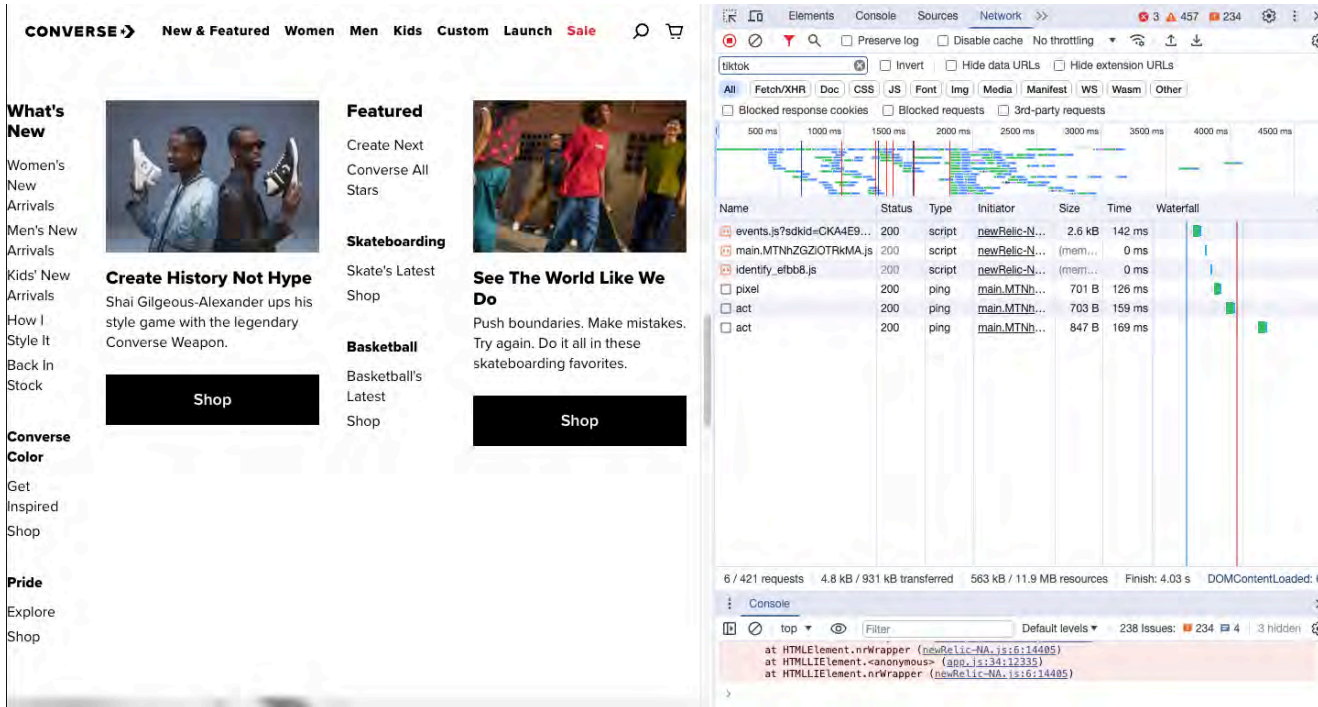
CONVERSE New & Featured Women Men Kids Custom Launch Sale

What's New

Women's New Arrivals

Men's New Arrivals

Kids' New Arrivals

How I Style It

Back In Stock

Converse Color

Get Inspired

Shop

Pride

Explore

Shop

Create History Not Hype

Shai Gilgeous-Alexander ups his style game with the legendary Converse Weapon.

Shop

Featured

Create Next

Converse All Stars

Skateboarding

Skate's Latest

Shop

Basketball

Basketball's Latest

Shop

See The World Like We Do

Push boundaries. Make mistakes. Try again. Do it all in these skateboarding favorites.

Shop

Elements Console Sources Network >> 3 457 234

Preserve log Disable cache No throttling

tiktok Invert Hide data URLs Hide extension URLs

All Fetch/XHR Doc CSS JS Font Img Media Manifest WS Wasm Other

Blocked response cookies Blocked requests 3rd-party requests

500 ms 1000 ms 1500 ms 2000 ms 2500 ms 3000 ms 3500 ms 4000 ms 4500 ms

| Name | Status | Type | Initiator | Size | Time | Waterfall |
|---|---|---|---|---|---|---|
| events.js?sdkid=CKA4E9... | 200 | script | newRelic-N... | 2.6 kB | 142 ms | |
| main.MTNhZGZiOTRkMA.js | 200 | script | newRelic-N... | (mem... | 0 ms | |
| identify_efbb8.js | 200 | script | newRelic-N... | (mem... | 0 ms | |
| pixel | 200 | ping | main.MTNh... | 701 B | 126 ms | |
| act | 200 | ping | main.MTNh... | 703 B | 159 ms | |
| act | 200 | ping | main.MTNh... | 847 B | 169 ms | |

6 / 421 requests 4.8 kB / 931 kB transferred 563 kB / 11.9 MB resources Finish: 4.03 s DOMContentLoaded:

Console

top Filter Default levels 238 Issues: 234 4 3 hidden

at HTMLElement.nrWrapper (newRelic-NA.js:6:14405)
at HTMLLIElement.<anonymous> (app.js:34:12335)
at HTMLLIElement.nrWrapper (newRelic-NA.js:6:14405)